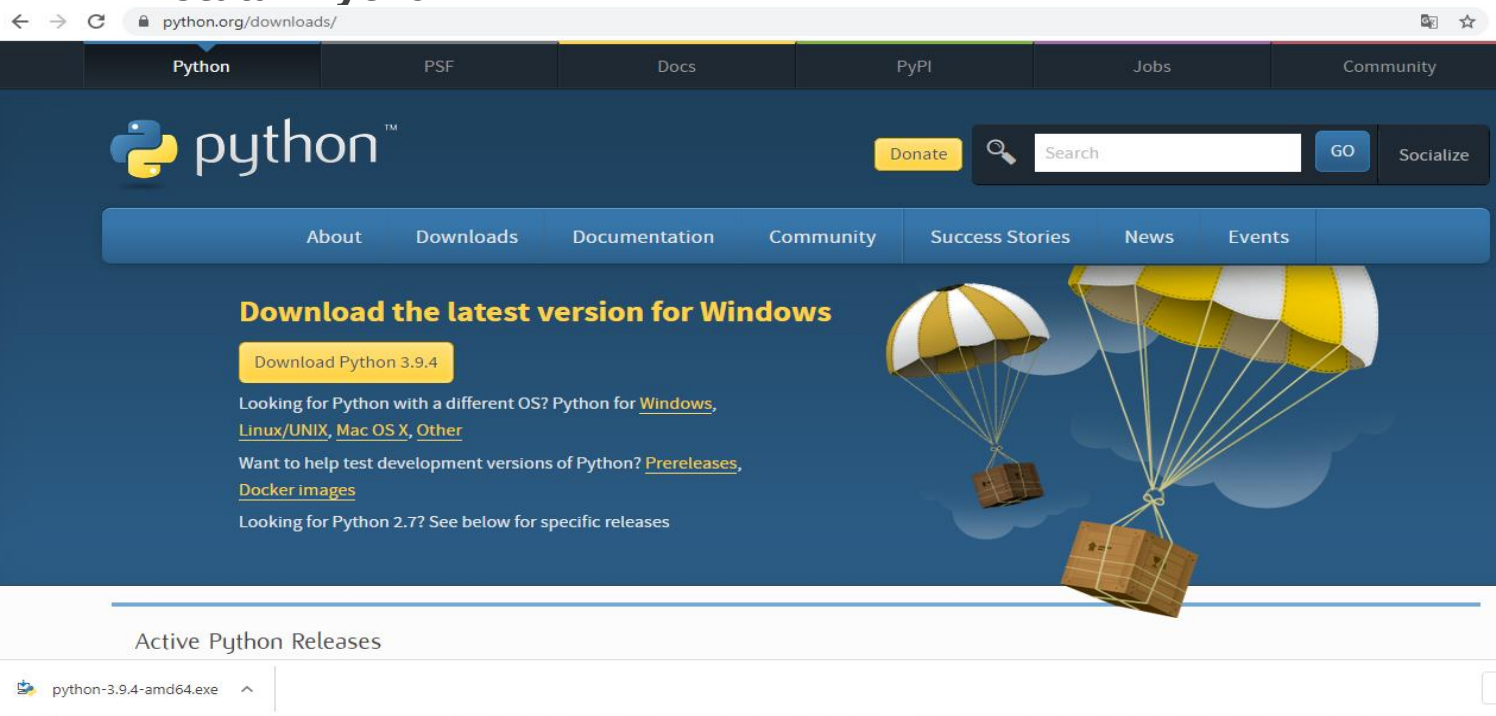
python.org/downloads/

Python PSF Docs PyPI Jobs Community

python™

Donate Search GO Socialize

About Downloads Documentation Community Success Stories News Events

Download the latest version for Windows

Download Python 3.9.4

Looking for Python with a different OS? Python for Windows, Linux/UNIX, Mac OS X, Other

Want to help test development versions of Python? Prereleases, Docker images

Looking for Python 2.7? See below for specific releases

Active Python Releases

python-3.9.4-amd64.exe